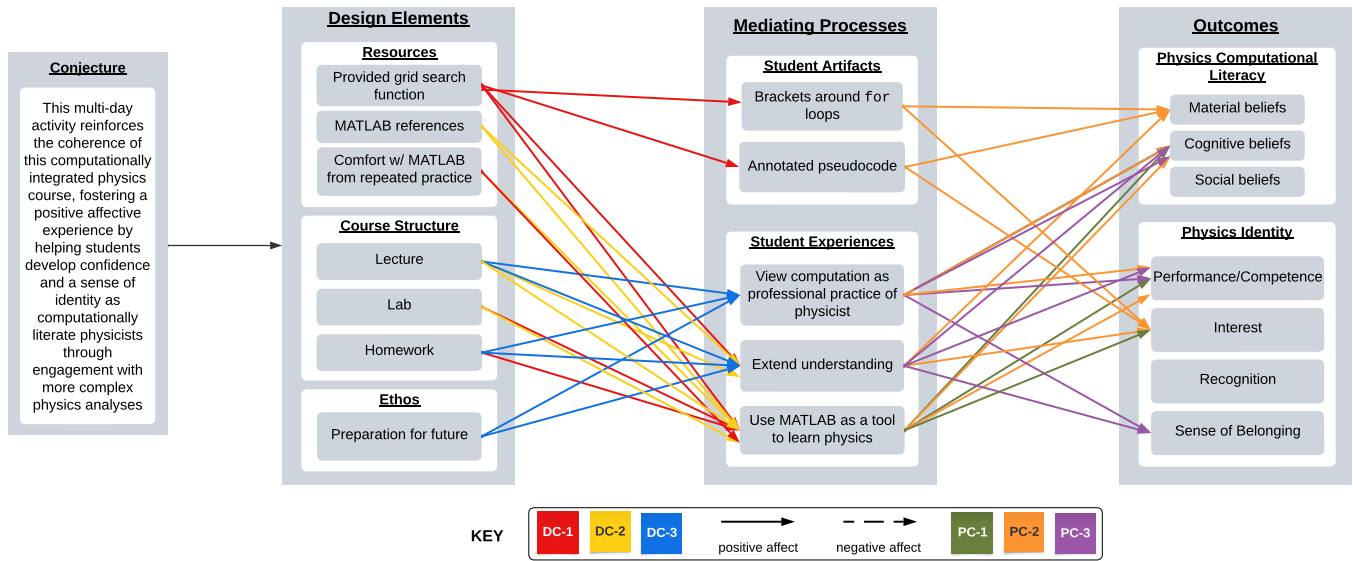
Conjecture

This multi-day activity reinforces the coherence of this computationally integrated physics course, fostering a positive affective experience by helping students develop confidence and a sense of identity as computationally literate physicists through engagement with more complex physics analyses

Design Elements

Resources

Provided grid search function

MATLAB references

Comfort w/ MATLAB from repeated practice

Course Structure

Lecture

Lab

Homework

Ethos

Preparation for future

Mediating Processes

Student Artifacts

Brackets around for loops

Annotated pseudocode

Student Experiences

View computation as professional practice of physicist

Extend understanding

Use MATLAB as a tool to learn physics

Outcomes

Physics Computational Literacy

Material beliefs

Cognitive beliefs

Social beliefs

Physics Identity

Performance/Competence

Interest

Recognition

Sense of Belonging

KEY

DC-1 DC-2 DC-3 positive affect negative affect PC-1 PC-2 PC-3